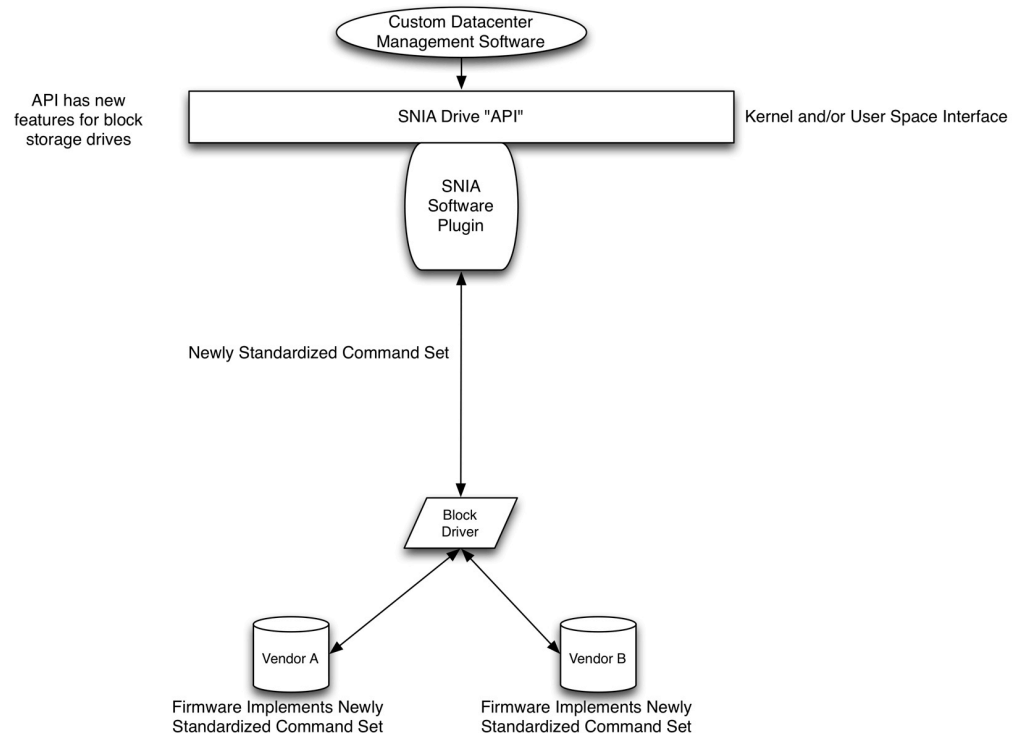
Custom Datacenter Management Software

API has new features for block storage drives

SNIA Drive "API"

Kernel and/or User Space Interface

SNIA Software Plugin

Newly Standardized Command Set

Block Driver

Vendor A

Vendor B

Firmware Implements Newly Standardized Command Set

Firmware Implements Newly Standardized Command Set